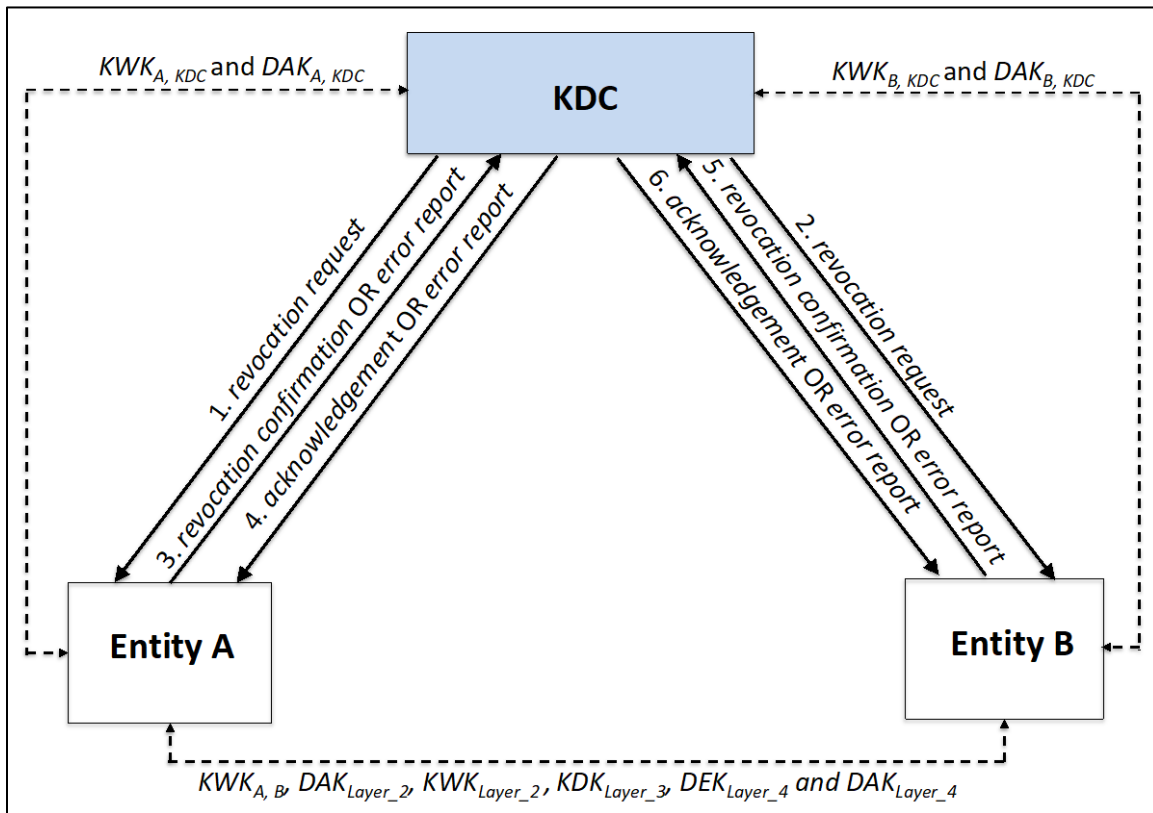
$KWK_{A, KDC}$ and $DAK_{A, KDC}$

KDC

$KWK_{B, KDC}$ and $DAK_{B, KDC}$

1. revocation request

3. revocation confirmation OR error report

4. acknowledgement OR error report

6. acknowledgement OR error report

5. revocation confirmation OR error report

2. revocation request

Entity A

Entity B

$KWK_{A, B}$, $DAK_{Layer\_2}$, $KWK_{Layer\_2}$, $KDK_{Layer\_3}$, $DEK_{Layer\_4}$ and $DAK_{Layer\_4}$